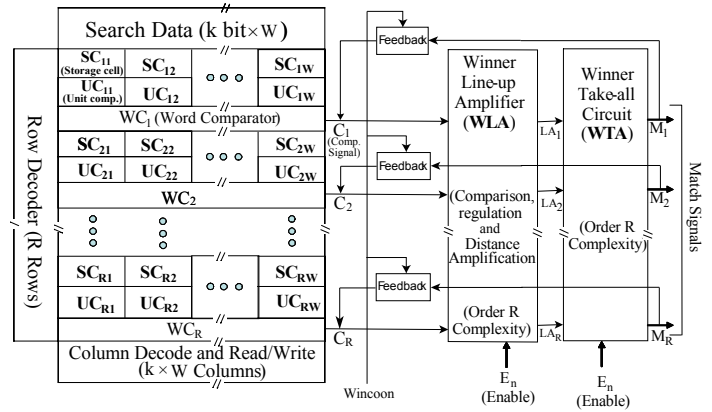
Search Data (k bit × W)

Row Decoder (R Rows)

$SC_{11}$ (Storage cell)
$SC_{12}$
$SC_{1W}$
$UC_{11}$ (Unit comp.)
$UC_{12}$
$UC_{1W}$
$WC_1$ (Word Comparator)
$SC_{21}$
$SC_{22}$
$SC_{2W}$
$UC_{21}$
$UC_{22}$
$UC_{2W}$
$WC_2$
$SC_{R1}$
$SC_{R2}$
$SC_{RW}$
$UC_{R1}$
$UC_{R2}$
$UC_{RW}$
$WC_R$
Column Decode and Read/Write (k × W Columns)

Feedback
$C_1$ (Comp. Signal)
Feedback
$C_2$
Feedback
$C_R$
Wincoon

Winner Line-up Amplifier (WLA)
(Comparison, regulation and Distance Amplification
(Order R Complexity)
$LA_1$
$LA_2$
$LA_R$
$E_n$ (Enable)

Winner Take-all Circuit (WTA)
(Order R Complexity)
$E_n$ (Enable)

$M_1$
$M_2$
$M_R$
Match Signals